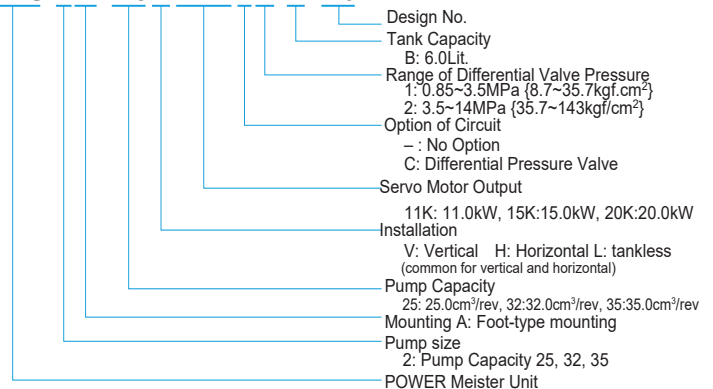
Design No.
Tank Capacity
B: 6.0Lit.
Range of Differential Valve Pressure
1: 0.85~3.5MPa {8.7~35.7kgf.cm$^2$}
2: 3.5~14MPa {35.7~143kgf/cm$^2$}
Option of Circuit
– : No Option
C: Differential Pressure Valve
Servo Motor Output
11K: 11.0kW, 15K:15.0kW, 20K:20.0kW
Installation
V: Vertical H: Horizontal L: tankless
(common for vertical and horizontal)
Pump Capacity
25: 25.0cm$^3$/rev, 32:32.0cm$^3$/rev, 35:35.0cm$^3$/rev
Mounting A: Foot-type mounting
Pump size
2: Pump Capacity 25, 32, 35
POWER Meister Unit